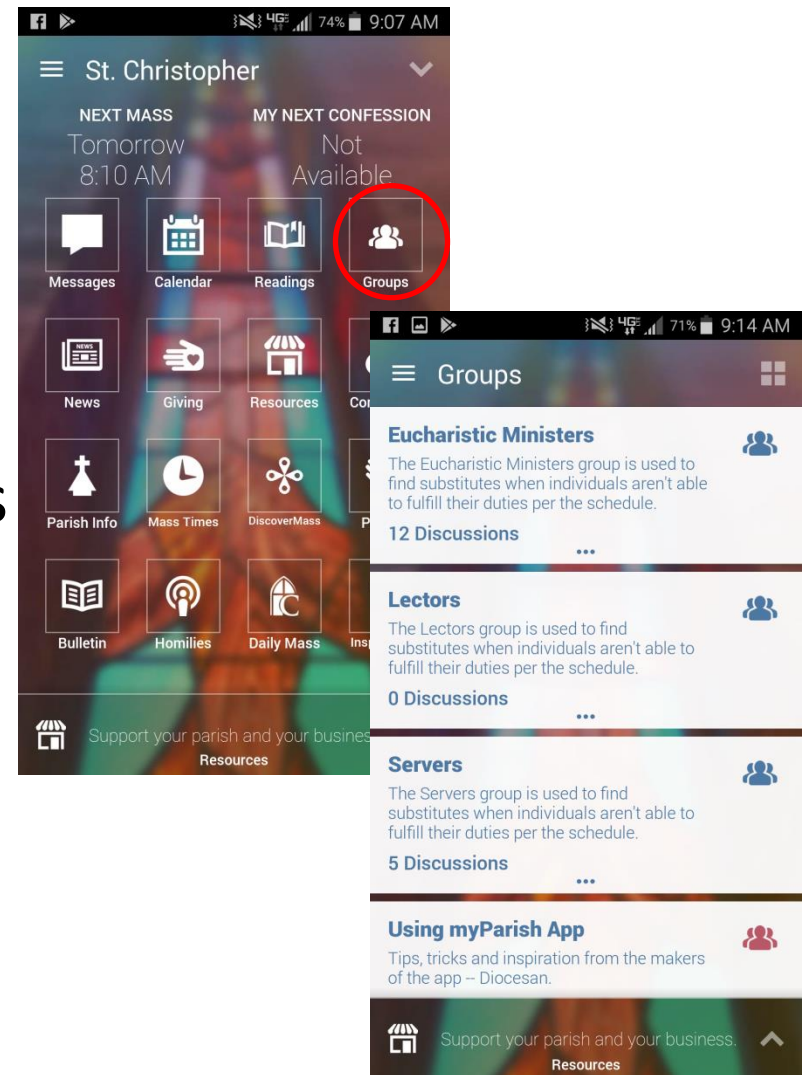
74% 9:07 AM

St. Christopher

NEXT MASS
Tomorrow
8:10 AM

MY NEXT CONFESSION
Not
Available

Messages
Calendar
Readings
Groups

News
Giving
Resources
Co

Parish Info
Mass Times
DiscoverMass
P

Bulletin
Homilies
Daily Mass
Insp

Support your parish and your busines
Resources

71% 9:14 AM

Groups

Eucharistic Ministers
The Eucharistic Ministers group is used to find substitutes when individuals aren't able to fulfill their duties per the schedule.
12 Discussions
•••

Lectors
The Lectors group is used to find substitutes when individuals aren't able to fulfill their duties per the schedule.
0 Discussions
•••

Servers
The Servers group is used to find substitutes when individuals aren't able to fulfill their duties per the schedule.
5 Discussions
•••

Using myParish App
Tips, tricks and inspiration from the makers of the app -- Diocesan.

Support your parish and your business.
Resources

s